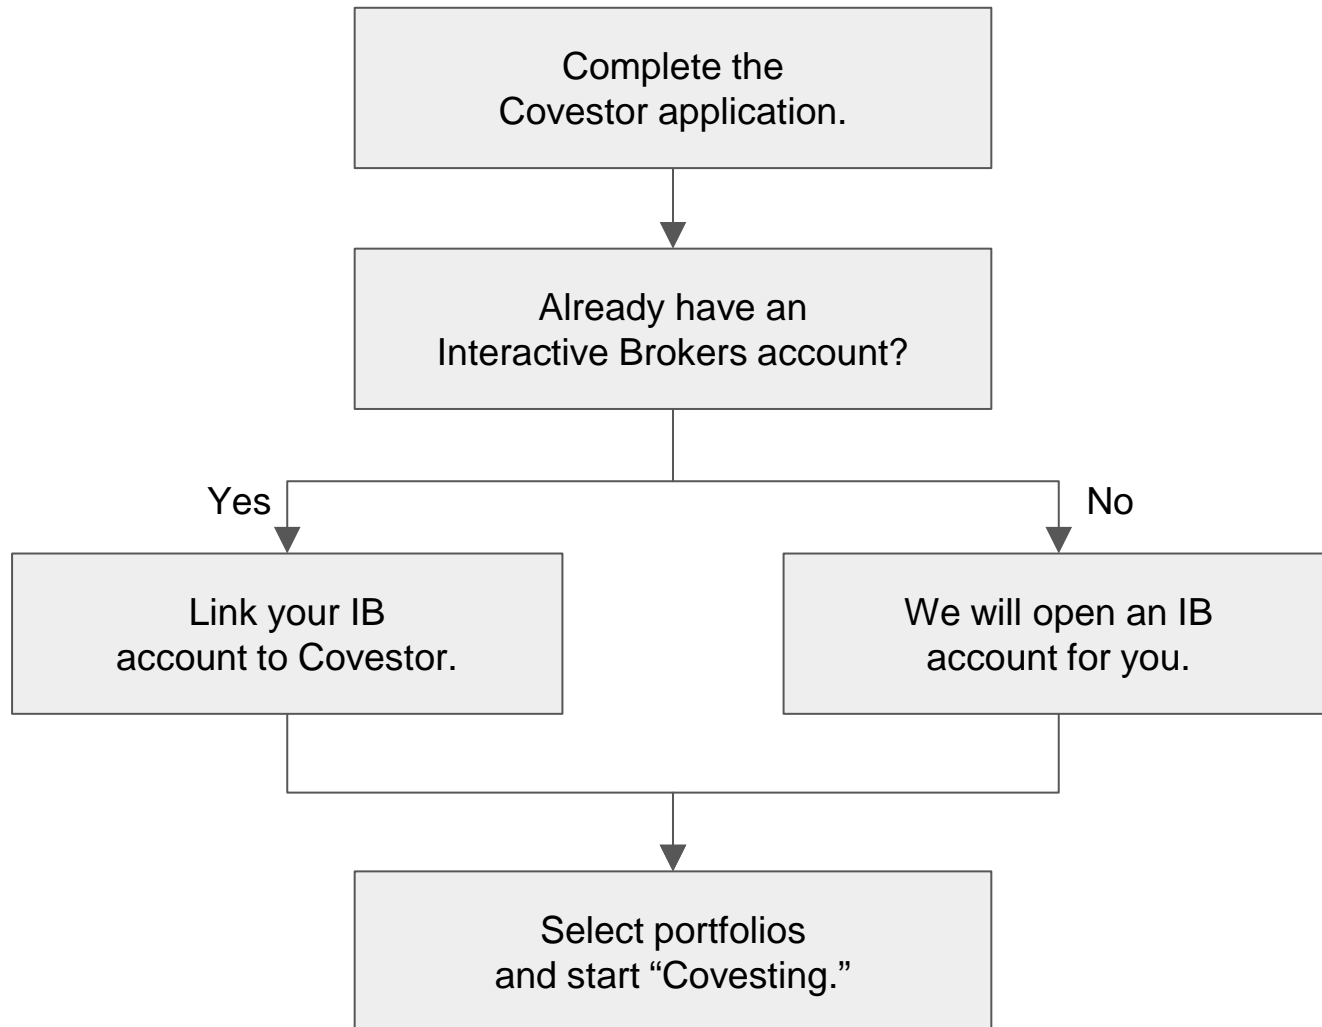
Complete the Covestor application.

Already have an Interactive Brokers account?

Yes

No

Link your IB account to Covestor.

We will open an IB account for you.

Select portfolios and start “Covesting.”